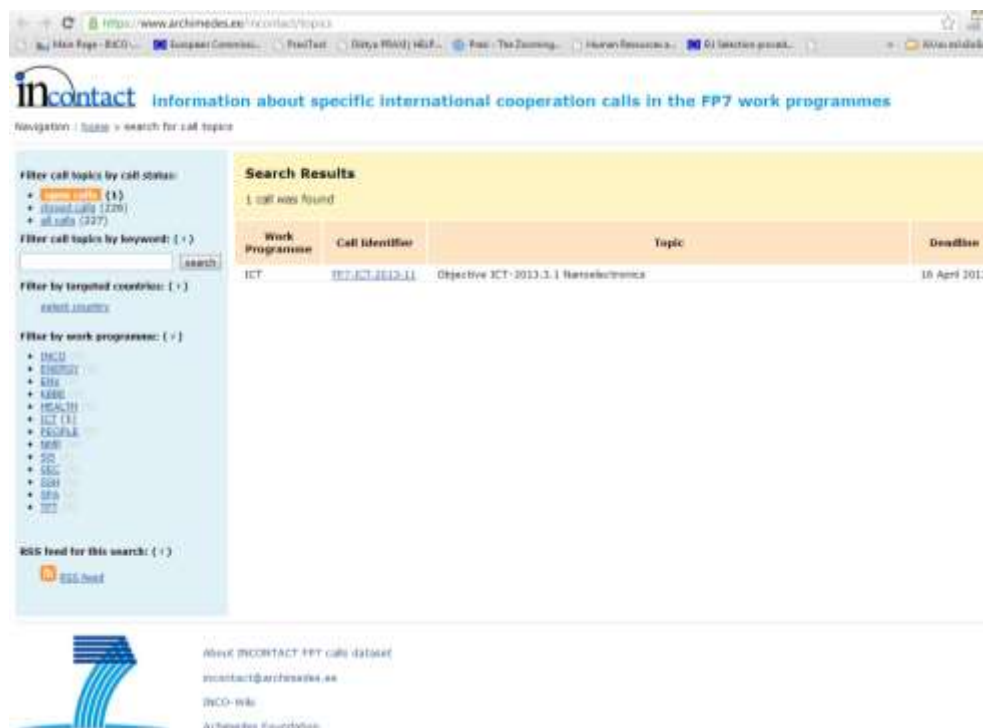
https://www.archimedes.ee/incontact/topics

Main Page - INCO... European Commiss... FreeText Dzhya Mind... Prezi - The Zooming... Human Resources a... EU Selection proced... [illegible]

incontact information about specific international cooperation calls in the FP7 work programmes

Navigation : home » search for call topics

Filter call topics by call status:
- open calls (1)
- closed calls (226)
- all calls (227)

Filter call topics by keyword: (?)
search

Filter by targeted countries: (?)
select country

Filter by work programme: (?)
- INCO
- ENERGY
- ENV
- KBBE
- HEALTH
- ICT (1)
- PEOPLE
- NMP
- SIS
- SEC
- SSH
- SPA
- TPT

RSS feed for this search: (?)
RSS feed

Search Results
1 call was found

| Work Programme | Call Identifier | Topic | Deadline |
|---|---|---|---|
| ICT | FP7-ICT-2013-11 | Objective ICT-2013.3.1 Nanoelectronics | 16 April 201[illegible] |

About INCONTACT FP7 calls dataset
incontact@archimedes.ee
INCO-Wiki
Archimedes Foundation